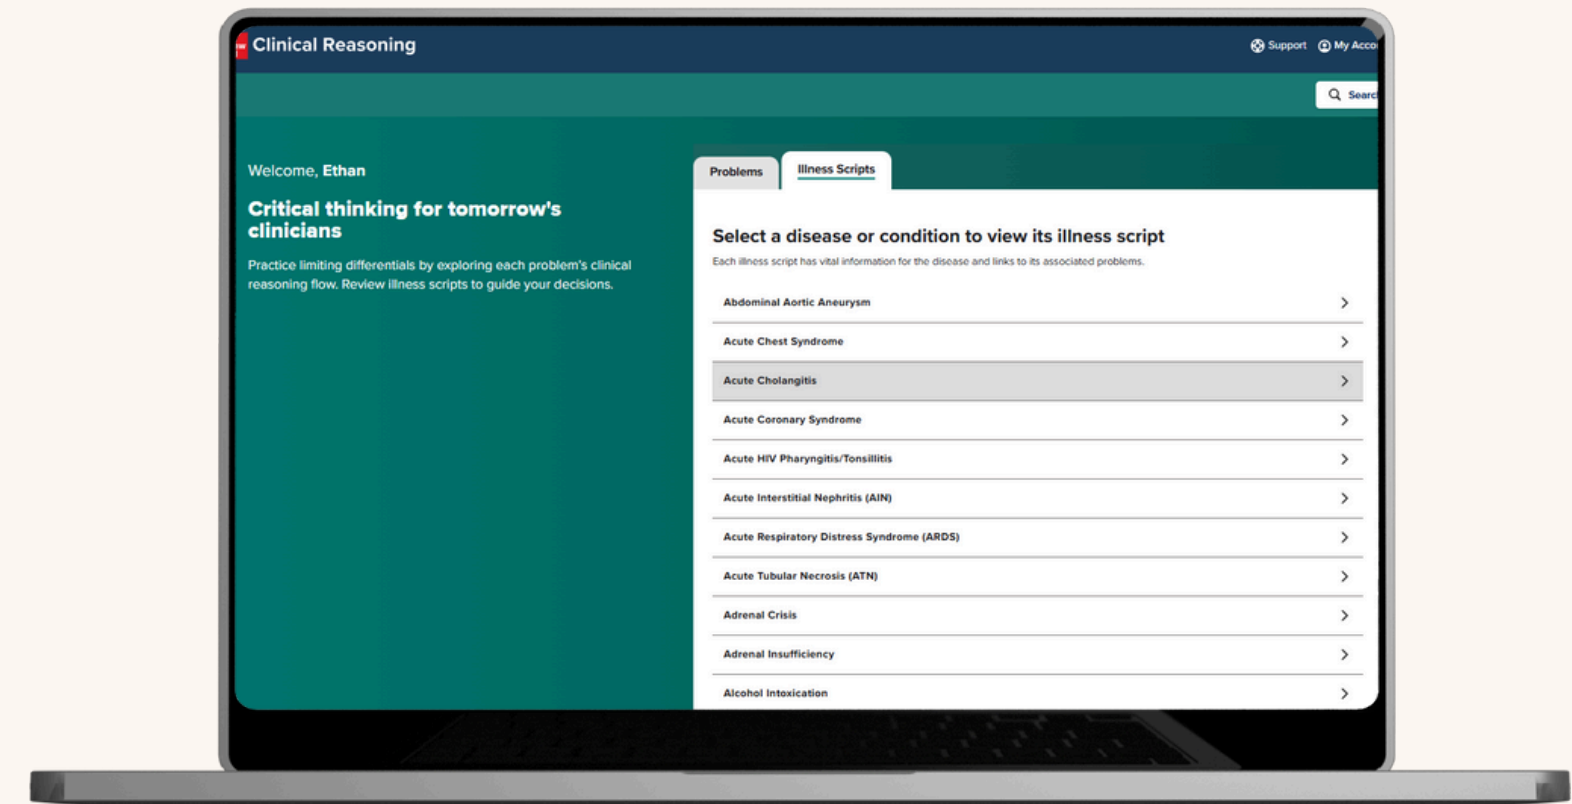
Clinical Reasoning

Support My Acco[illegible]

Searc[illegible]

Welcome, Ethan

Critical thinking for tomorrow's clinicians

Practice limiting differentials by exploring each problem's clinical reasoning flow. Review illness scripts to guide your decisions.

Problems

Illness Scripts

Select a disease or condition to view its illness script

Each illness script has vital information for the disease and links to its associated problems.

Abdominal Aortic Aneurysm

Acute Chest Syndrome

Acute Cholangitis

Acute Coronary Syndrome

Acute HIV Pharyngitis/Tonsillitis

Acute Interstitial Nephritis (AIN)

Acute Respiratory Distress Syndrome (ARDS)

Acute Tubular Necrosis (ATN)

Adrenal Crisis

Adrenal Insufficiency

Alcohol Intoxication